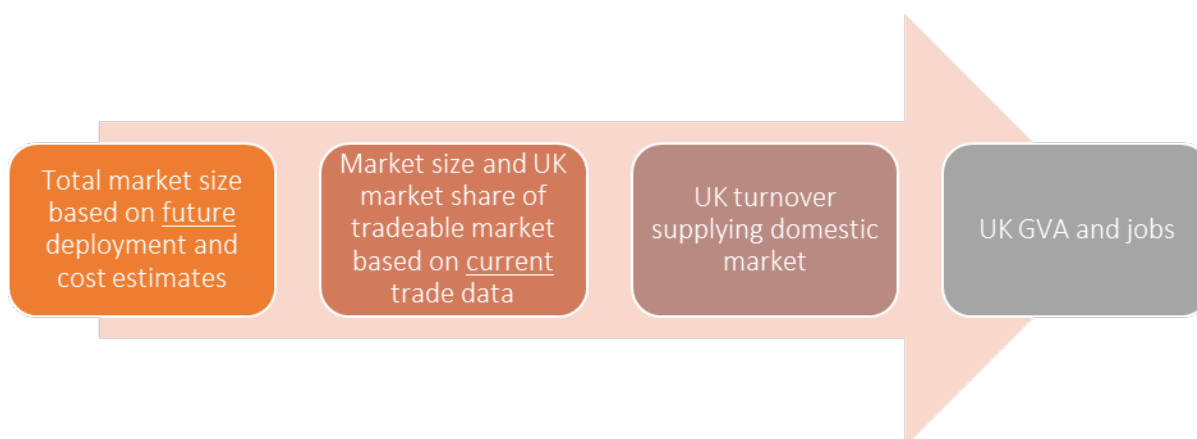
Total market size based on future deployment and cost estimates

Market size and UK market share of tradeable market based on current trade data

UK turnover supplying domestic market

UK GVA and jobs